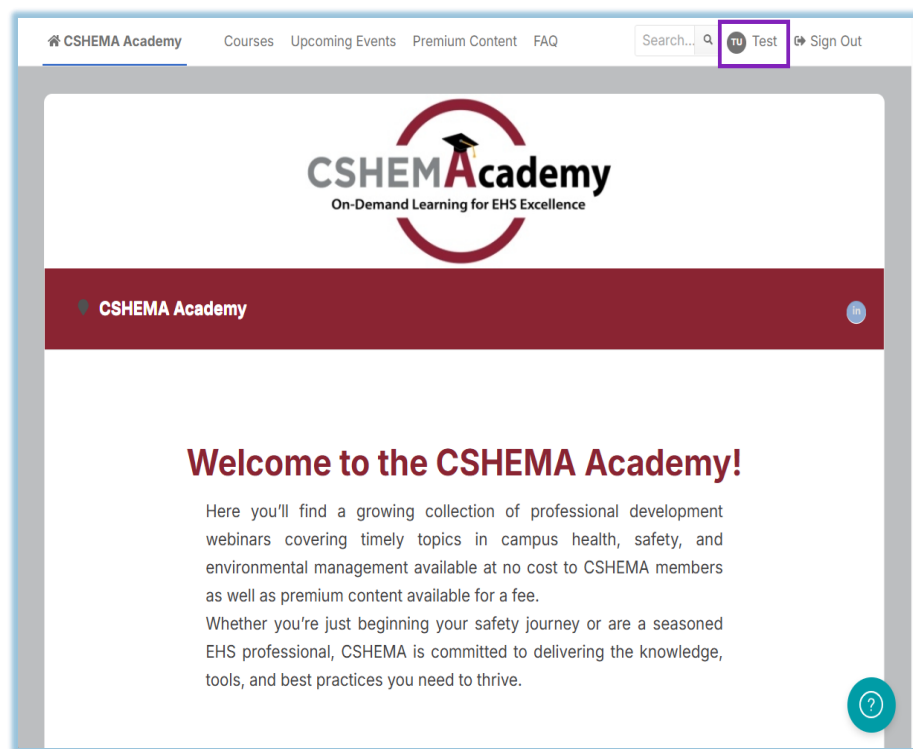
CSHEMA Academy Courses Upcoming Events Premium Content FAQ Search... TU Test Sign Out

CSHEMAcademy
On-Demand Learning for EHS Excellence

CSHEMA Academy

in

Welcome to the CSHEMA Academy!

Here you'll find a growing collection of professional development webinars covering timely topics in campus health, safety, and environmental management available at no cost to CSHEMA members as well as premium content available for a fee.
Whether you're just beginning your safety journey or are a seasoned EHS professional, CSHEMA is committed to delivering the knowledge, tools, and best practices you need to thrive.

?